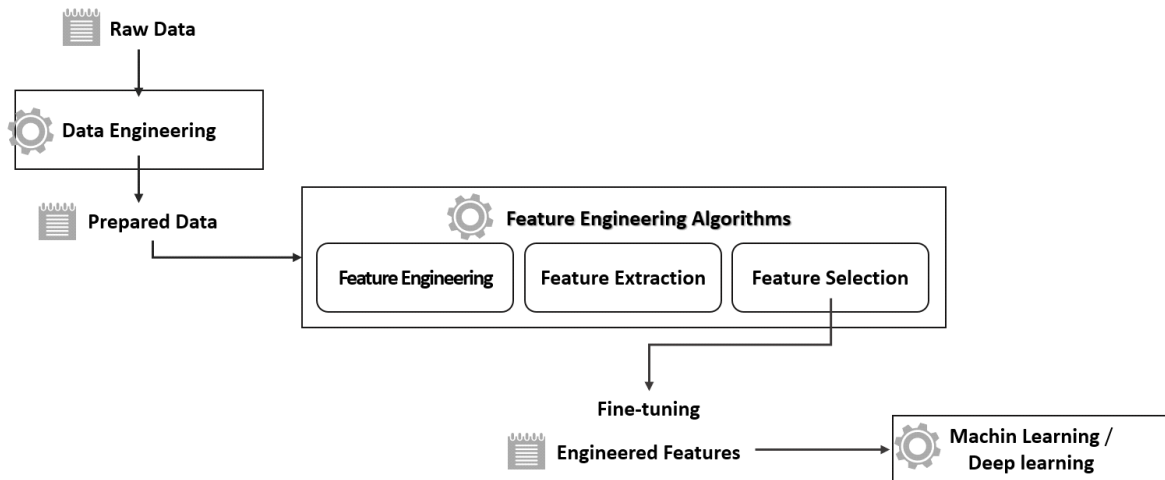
Raw Data

Data Engineering

Prepared Data

Feature Engineering Algorithms

Feature Engineering

Feature Extraction

Feature Selection

Fine-tuning

Engineered Features

Machin Learning / Deep learning